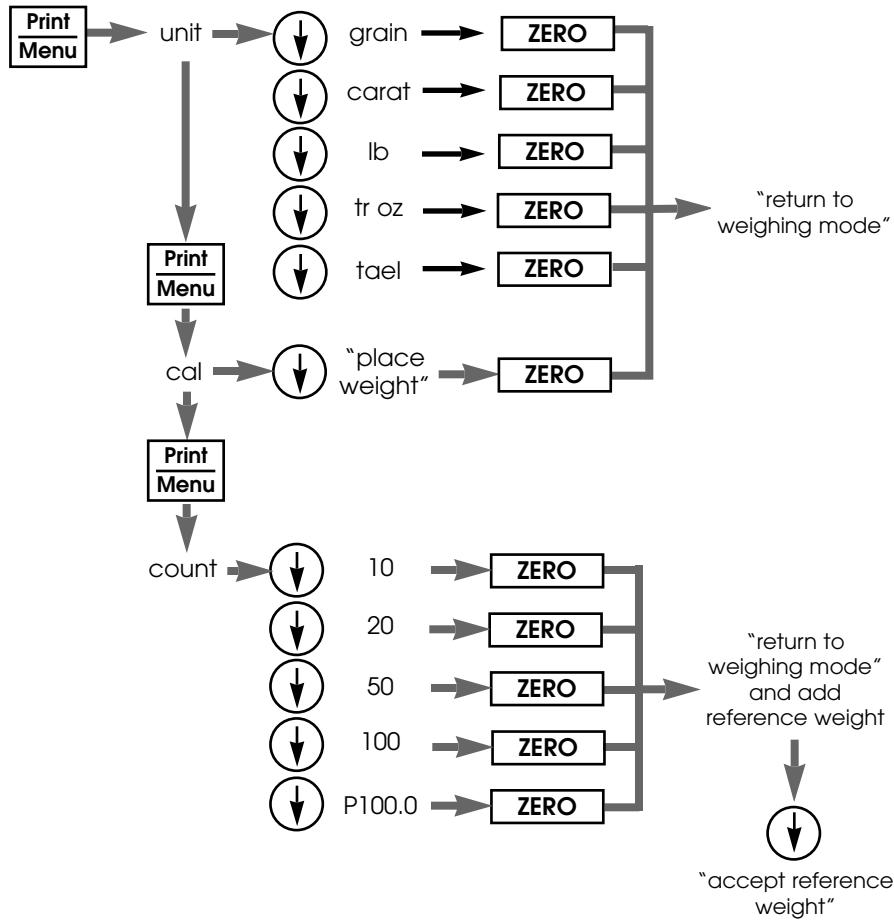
Print
Menu

unit

grain
ZERO

carat
ZERO

lb
ZERO

tr oz
ZERO

tael
ZERO

"return to weighing mode"

Print
Menu

cal

"place weight"
ZERO

Print
Menu

count

10
ZERO

20
ZERO

50
ZERO

100
ZERO

P100.0
ZERO

"return to weighing mode" and add reference weight

"accept reference weight"